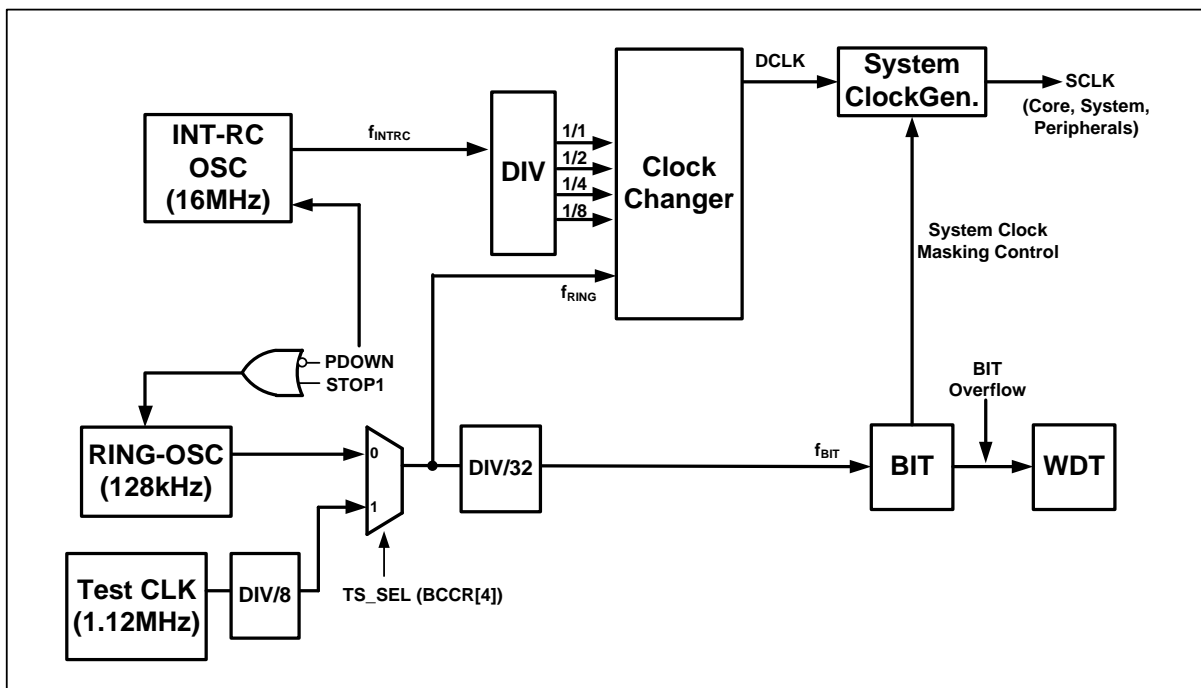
DCLK
System ClockGen.
SCLK (Core, System, Peripherals)
INT-RC OSC (16MHz)
$f_{INTRC}$
DIV
1/1
1/2
1/4
1/8
Clock Changer
System Clock Masking Control
$f_{RING}$
PDOWN
STOP1
BIT Overflow
RING-OSC (128kHz)
0
1
DIV/32
$f_{BIT}$
BIT
WDT
Test CLK (1.12MHz)
DIV/8
TS_SEL (BCCR[4])